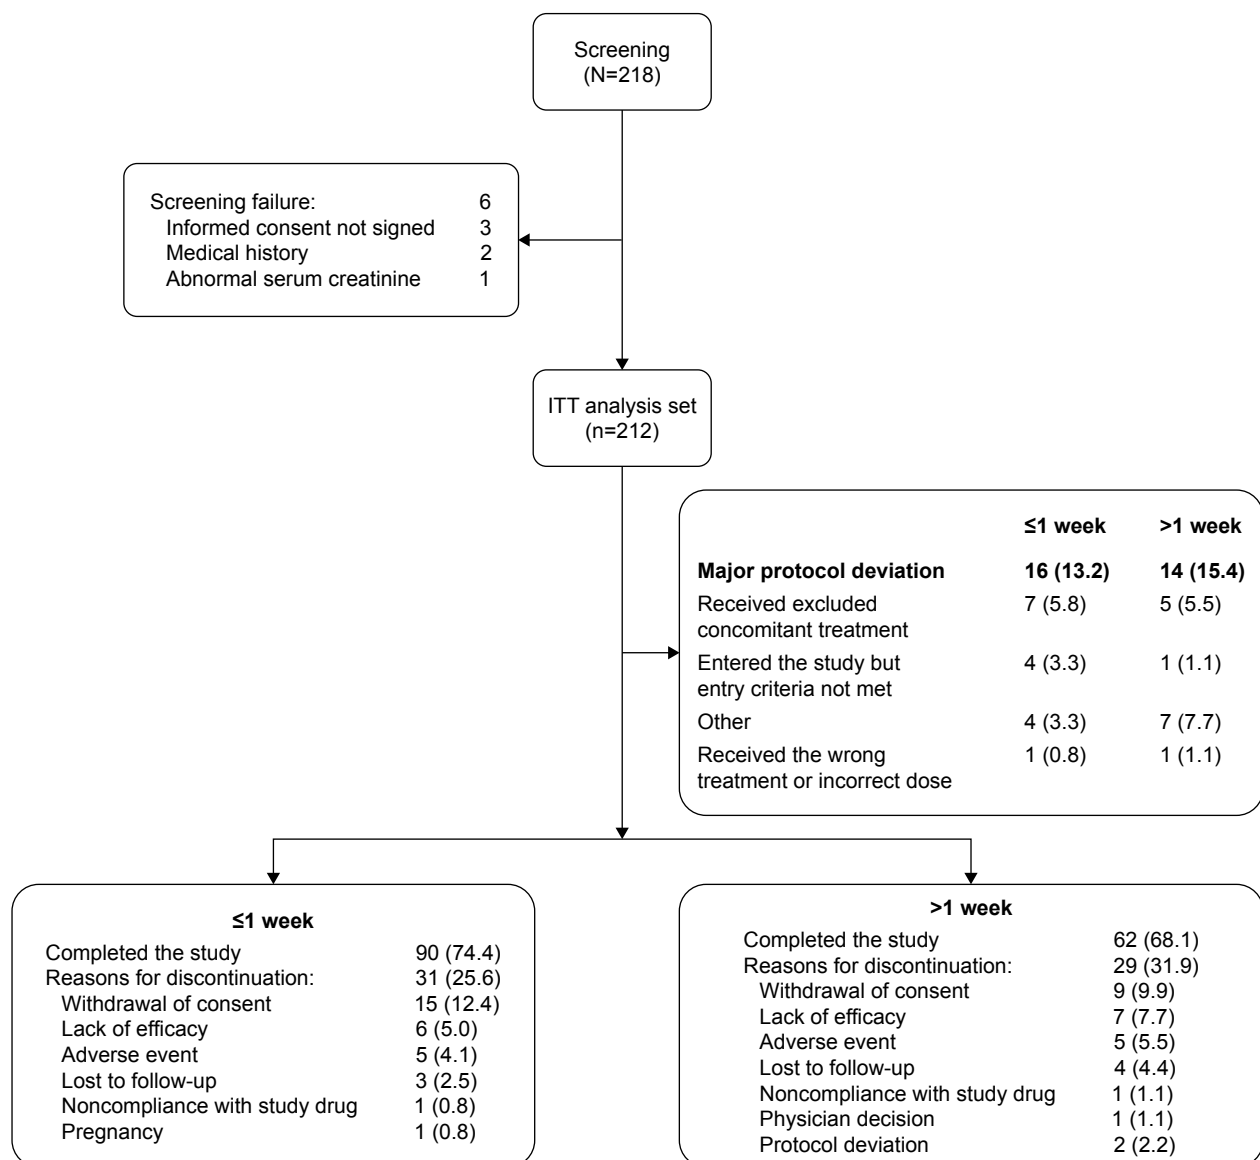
Screening
(N=218)

| Screening failure: | 6 |
|---|---|
| Informed consent not signed | 3 |
| Medical history | 2 |
| Abnormal serum creatinine | 1 |

ITT analysis set
(n=212)

| | ≤1 week | >1 week |
|---|---|---|
| **Major protocol deviation** | **16 (13.2)** | **14 (15.4)** |
| Received excluded concomitant treatment | 7 (5.8) | 5 (5.5) |
| Entered the study but entry criteria not met | 4 (3.3) | 1 (1.1) |
| Other | 4 (3.3) | 7 (7.7) |
| Received the wrong treatment or incorrect dose | 1 (0.8) | 1 (1.1) |

**≤1 week**

| | |
|---|---|
| Completed the study | 90 (74.4) |
| Reasons for discontinuation: | 31 (25.6) |
| Withdrawal of consent | 15 (12.4) |
| Lack of efficacy | 6 (5.0) |
| Adverse event | 5 (4.1) |
| Lost to follow-up | 3 (2.5) |
| Noncompliance with study drug | 1 (0.8) |
| Pregnancy | 1 (0.8) |

**>1 week**

| | |
|---|---|
| Completed the study | 62 (68.1) |
| Reasons for discontinuation: | 29 (31.9) |
| Withdrawal of consent | 9 (9.9) |
| Lack of efficacy | 7 (7.7) |
| Adverse event | 5 (5.5) |
| Lost to follow-up | 4 (4.4) |
| Noncompliance with study drug | 1 (1.1) |
| Physician decision | 1 (1.1) |
| Protocol deviation | 2 (2.2) |